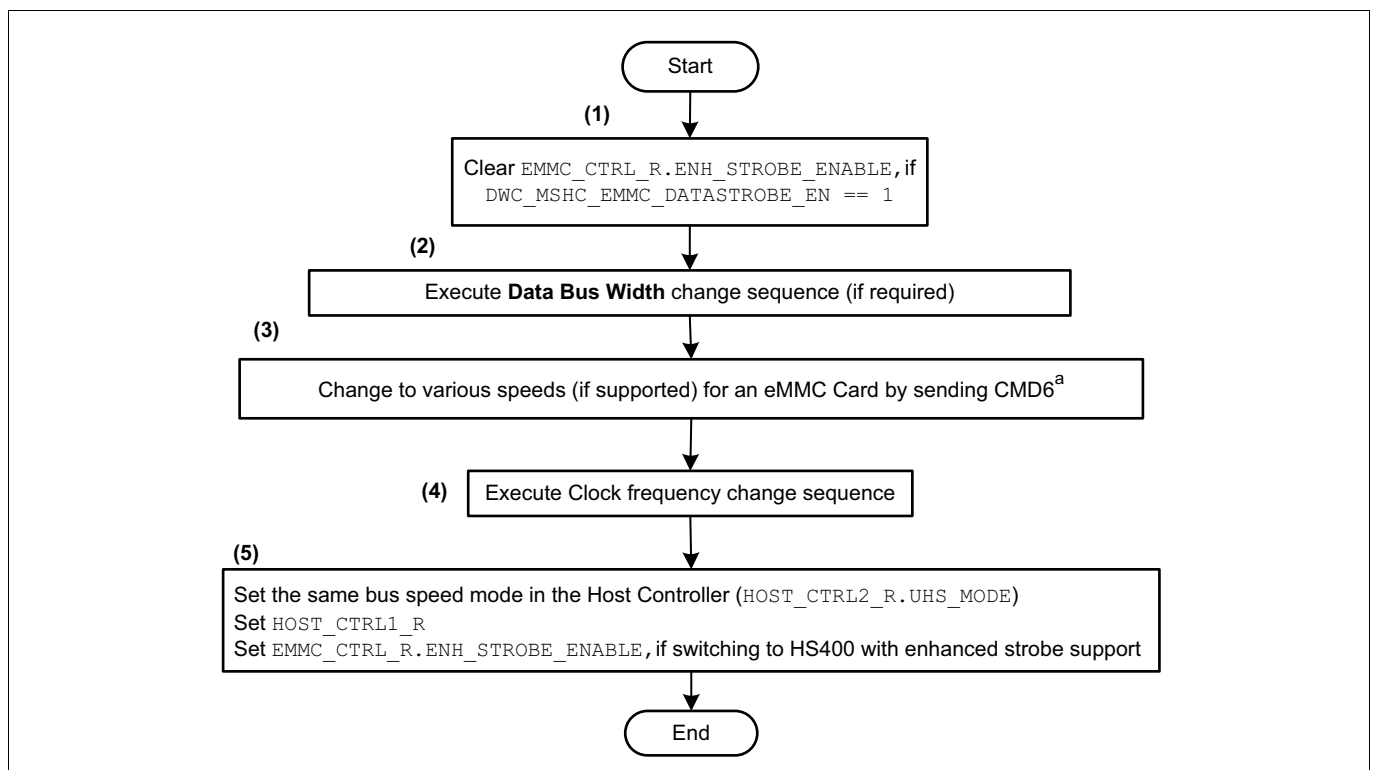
Start

(1)

Clear EMMC_CTRL_R.ENH_STROBE_ENABLE, if DWC_MSHC_EMMC_DATASTROBE_EN == 1

(2)

Execute **Data Bus Width** change sequence (if required)

(3)

Change to various speeds (if supported) for an eMMC Card by sending CMD6$^a$

(4)

Execute Clock frequency change sequence

(5)

Set the same bus speed mode in the Host Controller (HOST_CTRL2_R.UHS_MODE)
Set HOST_CTRL1_R
Set EMMC_CTRL_R.ENH_STROBE_ENABLE, if switching to HS400 with enhanced strobe support

End